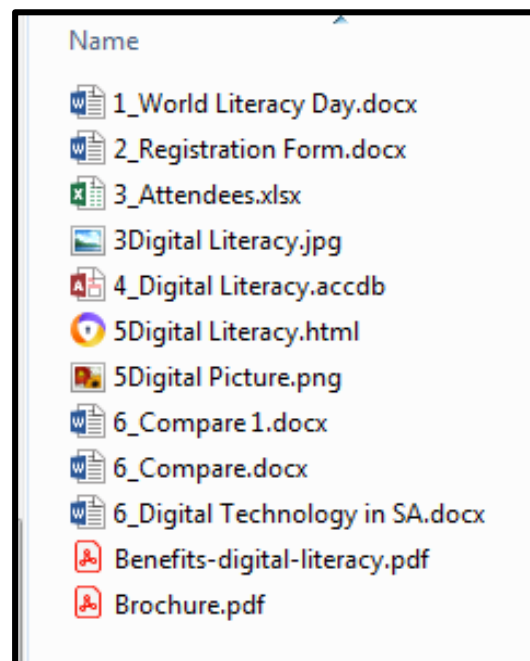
Name

1_World Literacy Day.docx
2_Registration Form.docx
3_Attendees.xlsx
3Digital Literacy.jpg
4_Digital Literacy.accdb
5Digital Literacy.html
5Digital Picture.png
6_Compare1.docx
6_Compare.docx
6_Digital Technology in SA.docx
Benefits-digital-literacy.pdf
Brochure.pdf